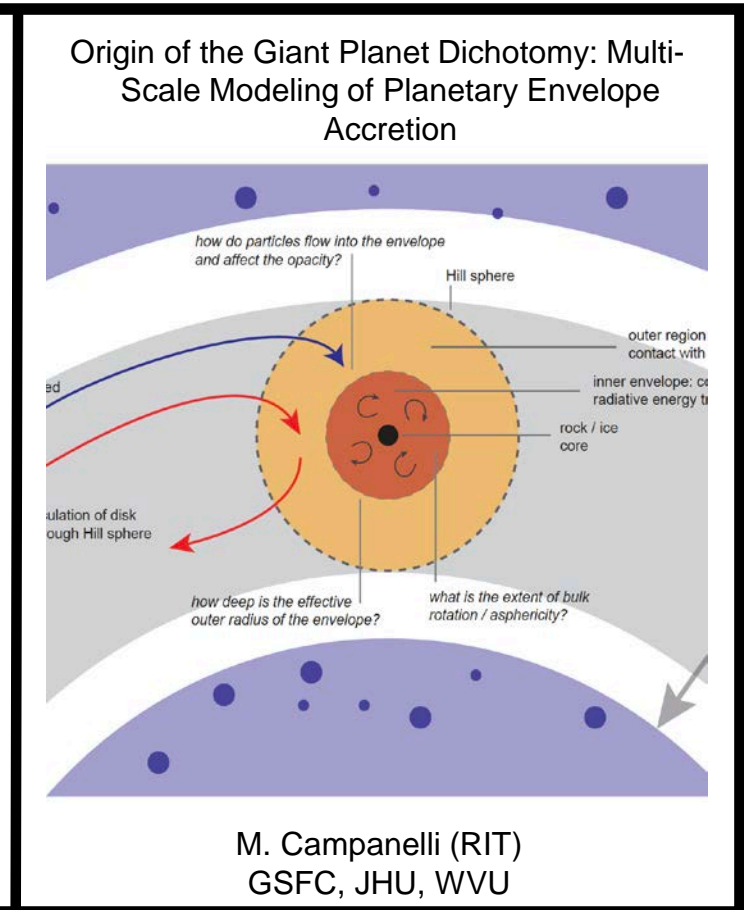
Origin of the Giant Planet Dichotomy: Multi-Scale Modeling of Planetary Envelope Accretion

how do particles flow into the envelope and affect the opacity?

Hill sphere

outer region contact with

ed

inner envelope: c radiative energy t

rock / ice core

ulation of disk ough Hill sphere

how deep is the effective outer radius of the envelope?

what is the extent of bulk rotation / asphericity?

M. Campanelli (RIT)
GSFC, JHU, WVU